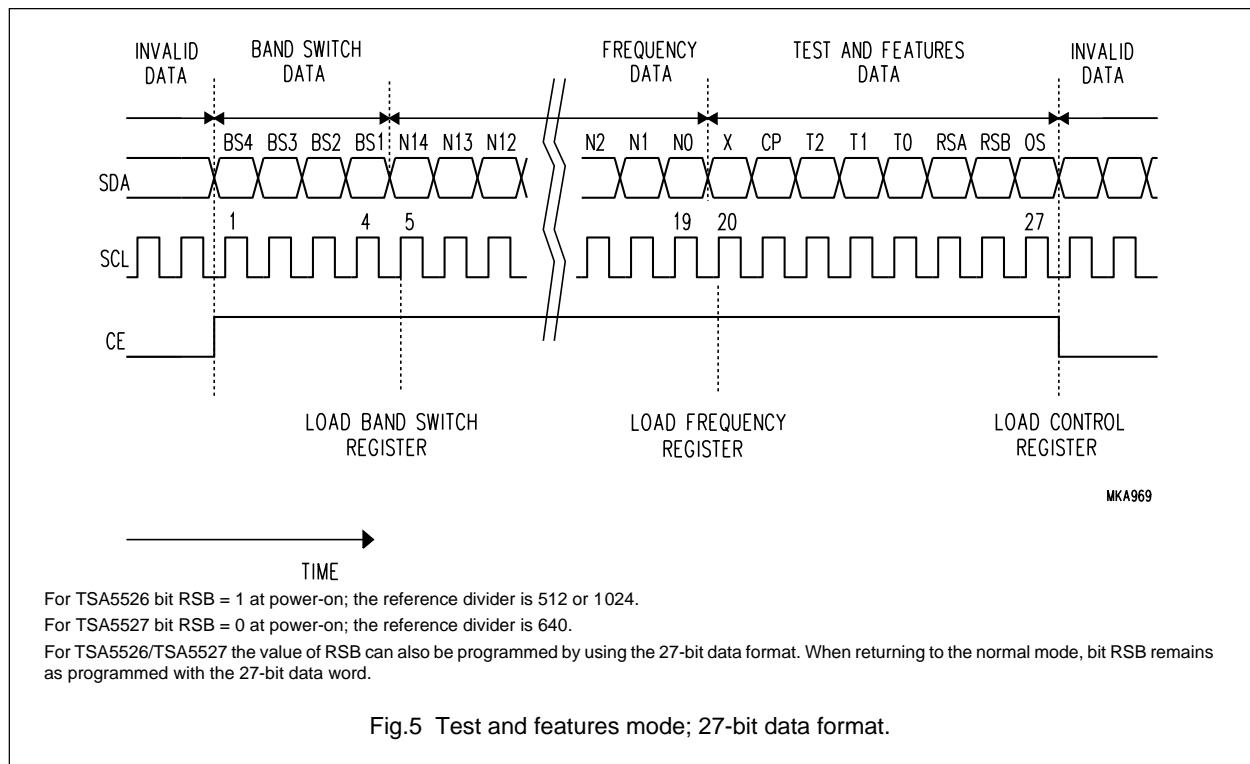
INVALID DATA

BAND SWITCH DATA

FREQUENCY DATA

TEST AND FEATURES DATA

INVALID DATA

BS4 BS3 BS2 BS1 N14 N13 N12

N2 N1 N0 X CP T2 T1 T0 RSA RSB OS

SDA

1 4 5

19 20

27

SCL

CE

LOAD BAND SWITCH REGISTER

LOAD FREQUENCY REGISTER

LOAD CONTROL REGISTER

MKA969

TIME

For TSA5526 bit RSB = 1 at power-on; the reference divider is 512 or 1024.

For TSA5527 bit RSB = 0 at power-on; the reference divider is 640.

For TSA5526/TSA5527 the value of RSB can also be programmed by using the 27-bit data format. When returning to the normal mode, bit RSB remains as programmed with the 27-bit data word.

Fig.5 Test and features mode; 27-bit data format.